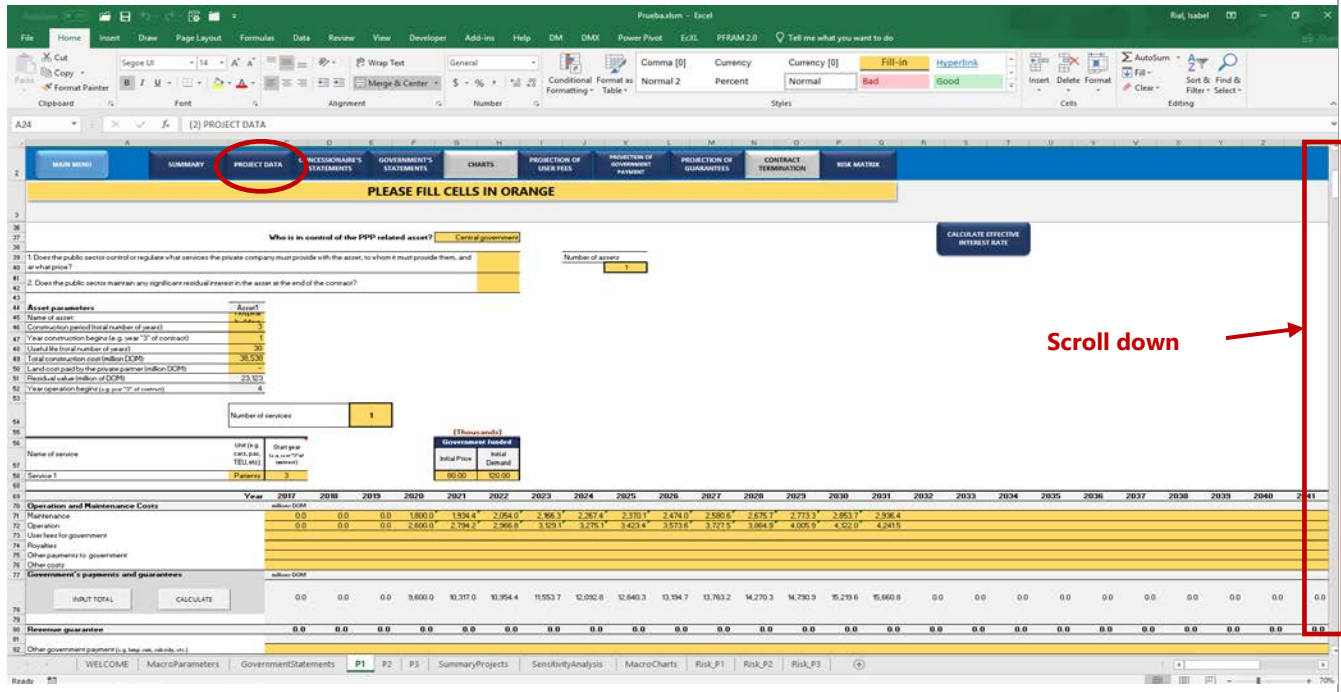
AutoSave Off | Prueba.xlsm - Excel | Rial, Isabel

File | Home | Insert | Draw | Page Layout | Formulas | Data | Review | View | Developer | Add-ins | Help | DM | DMX | Power Pivot | EcXL | PFRAM 2.0 | Tell me what you want to do

Cut | Copy | Format Painter | Paste | Clipboard
Segoe UI | 14 | Font
Wrap Text | Merge & Center | Alignment
General | $ - % | Number
Conditional Formatting | Format as Table
Comma [0] | Currency | Currency [0] | Fill-in | Hyperlink
Normal 2 | Percent | Normal | Bad | Good
Styles
Insert | Delete | Format | Cells
AutoSum | Fill | Clear | Sort & Filter | Find & Select | Editing

A24 | (2) PROJECT DATA

MAIN MENU | SUMMARY | PROJECT DATA | CONCESSIONAIRE'S STATEMENTS | GOVERNMENT'S STATEMENTS | CHARTS | PROJECTION OF USER FEES | PROJECTION OF GOVERNMENT PAYMENT | PROJECTION OF GUARANTEES | CONTRACT TERMINATION | RISK MATRIX

PLEASE FILL CELLS IN ORANGE

Who is in control of the PPP related asset? | Central government

CALCULATE EFFECTIVE INTEREST RATE

1. Does the public sector control or regulate what services the private company must provide with the asset, to whom it must provide them, and at what price?

Number of assets | 1

2. Does the public sector maintain any significant residual interest in the asset at the end of the contract?

Scroll down

| Asset parameters | Asset1 |
|---|---|
| Name of asset | Hospital building |
| Construction period (total number of years) | 3 |
| Year construction begins (e.g. year "3" of contract) | 1 |
| Useful life (total number of years) | 30 |
| Total construction cost (million DOM) | 38,538 |
| Land cost paid by the private partner (million DOM) | - |
| Residual value (million of DOM) | 23,123 |
| Year operation begins (e.g. year "3" of contract) | 4 |

Number of services | 1

(Thousands)

| Name of service | Unit (e.g. cars, pax, TEU, etc) | Start year (e.g. year "3" of contract) | Government funded Initial Price | Initial Demand |
|---|---|---|---|---|
| Service 1 | Patients | 3 | 80.00 | 120.00 |

| Year | 2017 | 2018 | 2019 | 2020 | 2021 | 2022 | 2023 | 2024 | 2025 | 2026 | 2027 | 2028 | 2029 | 2030 | 2031 | 2032 | 2033 | 2034 | 2035 | 2036 | 2037 | 2038 | 2039 | 2040 | 2041 |
|---|---|---|---|---|---|---|---|---|---|---|---|---|---|---|---|---|---|---|---|---|---|---|---|---|---|
| Operation and Maintenance Costs | million DOM | | | | | | | | | | | | | | | | | | | | | | | | |
| Maintenance | 0.0 | 0.0 | 0.0 | 1,800.0 | 1,934.4 | 2,054.0 | 2,166.3 | 2,267.4 | 2,370.1 | 2,474.0 | 2,580.6 | 2,675.7 | 2,773.3 | 2,853.7 | 2,936.4 | | | | | | | | | | |
| Operation | 0.0 | 0.0 | 0.0 | 2,800.0 | 2,794.2 | 2,966.8 | 3,129.1 | 3,275.1 | 3,423.4 | 3,573.6 | 3,727.5 | 3,864.9 | 4,005.9 | 4,122.0 | 4,241.5 | | | | | | | | | | |
| User fees for government | | | | | | | | | | | | | | | | | | | | | | | | | |
| Royalties | | | | | | | | | | | | | | | | | | | | | | | | | |
| Other payments to government | | | | | | | | | | | | | | | | | | | | | | | | | |
| Other costs | | | | | | | | | | | | | | | | | | | | | | | | | |
| Government's payments and guarantees | million DOM | | | | | | | | | | | | | | | | | | | | | | | | |
| | 0.0 | 0.0 | 0.0 | 9,600.0 | 10,317.0 | 10,954.4 | 11,553.7 | 12,092.8 | 12,640.3 | 13,194.7 | 13,763.2 | 14,270.3 | 14,790.9 | 15,219.6 | 15,660.8 | 0.0 | 0.0 | 0.0 | 0.0 | 0.0 | 0.0 | 0.0 | 0.0 | 0.0 | 0.0 |
| Revenue guarantee | 0.0 | 0.0 | 0.0 | 0.0 | 0.0 | 0.0 | 0.0 | 0.0 | 0.0 | 0.0 | 0.0 | 0.0 | 0.0 | 0.0 | 0.0 | 0.0 | 0.0 | 0.0 | 0.0 | 0.0 | 0.0 | 0.0 | 0.0 | 0.0 | 0.0 |

INPUT TOTAL | CALCULATE

Other government payment (e.g. help con, subsidy, etc.)

WELCOME | MacroParameters | GovernmentStatements | P1 | P2 | P3 | SummaryProjects | SensitivityAnalysis | MacroCharts | Risk_P1 | Risk_P2 | Risk_P3

Ready | 70%